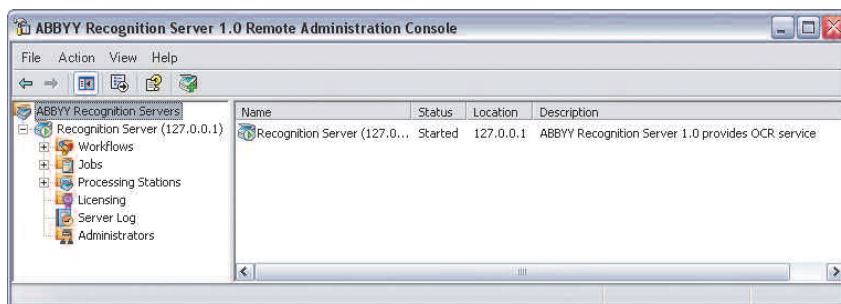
ABBYY Recognition Server 1.0 Remote Administration Console

File Action View Help

ABBYY Recognition Servers
Recognition Server (127.0.0.1)
Workflows
Jobs
Processing Stations
Licensing
Server Log
Administrators

| Name | Status | Location | Description |
|---|---|---|---|
| Recognition Server (127.0... | Started | 127.0.0.1 | ABBYY Recognition Server 1.0 provides OCR service |